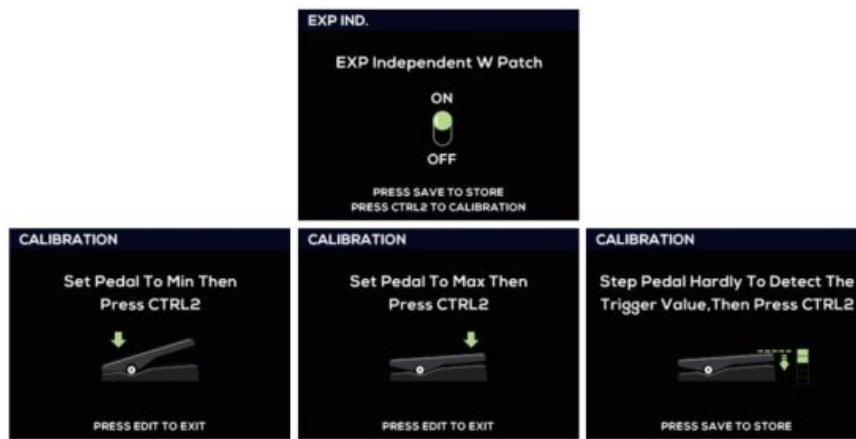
EXP IND.

EXP Independent W Patch

ON

OFF

PRESS SAVE TO STORE
PRESS CTRL2 TO CALIBRATION

CALIBRATION

Set Pedal To Min Then Press CTRL2

PRESS EDIT TO EXIT

CALIBRATION

Set Pedal To Max Then Press CTRL2

PRESS EDIT TO EXIT

CALIBRATION

Step Pedal Hardly To Detect The Trigger Value,Then Press CTRL2

PRESS SAVE TO STORE